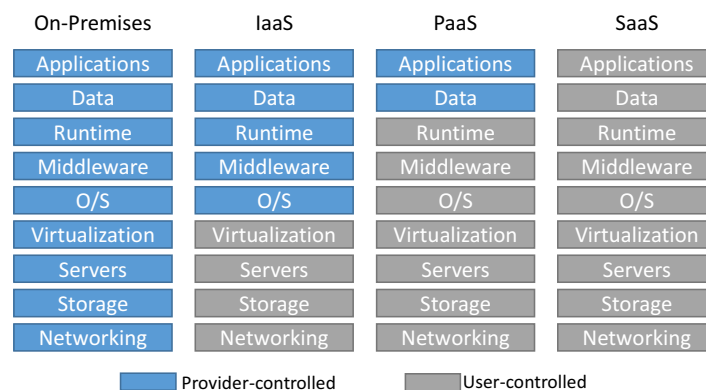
| On-Premises | IaaS | PaaS | SaaS |
|---|---|---|---|
| Applications | Applications | Applications | Applications |
| Data | Data | Data | Data |
| Runtime | Runtime | Runtime | Runtime |
| Middleware | Middleware | Middleware | Middleware |
| O/S | O/S | O/S | O/S |
| Virtualization | Virtualization | Virtualization | Virtualization |
| Servers | Servers | Servers | Servers |
| Storage | Storage | Storage | Storage |
| Networking | Networking | Networking | Networking |

Provider-controlled
User-controlled